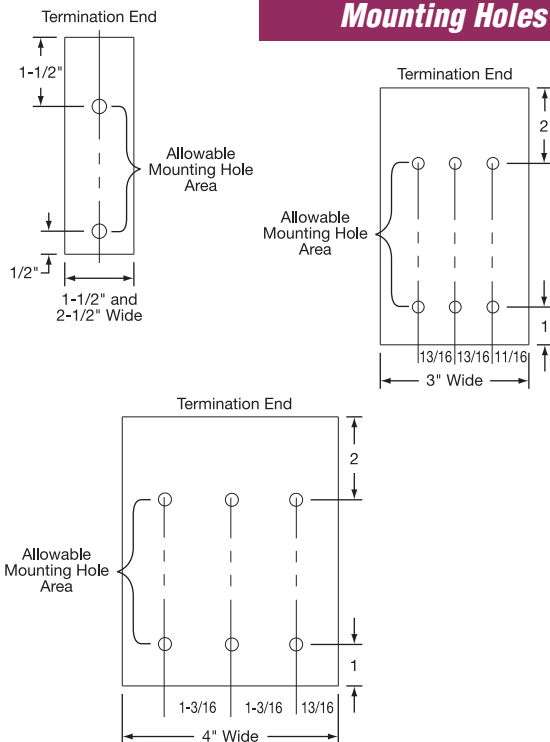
Mounting Holes

Termination End

1-1/2"

Allowable Mounting Hole Area

1/2"

1-1/2" and 2-1/2" Wide

Termination End

2

Allowable Mounting Hole Area

1

13/16 13/16 11/16

3" Wide

Termination End

2

Allowable Mounting Hole Area

1

1-3/16 1-3/16 13/16

4" Wide